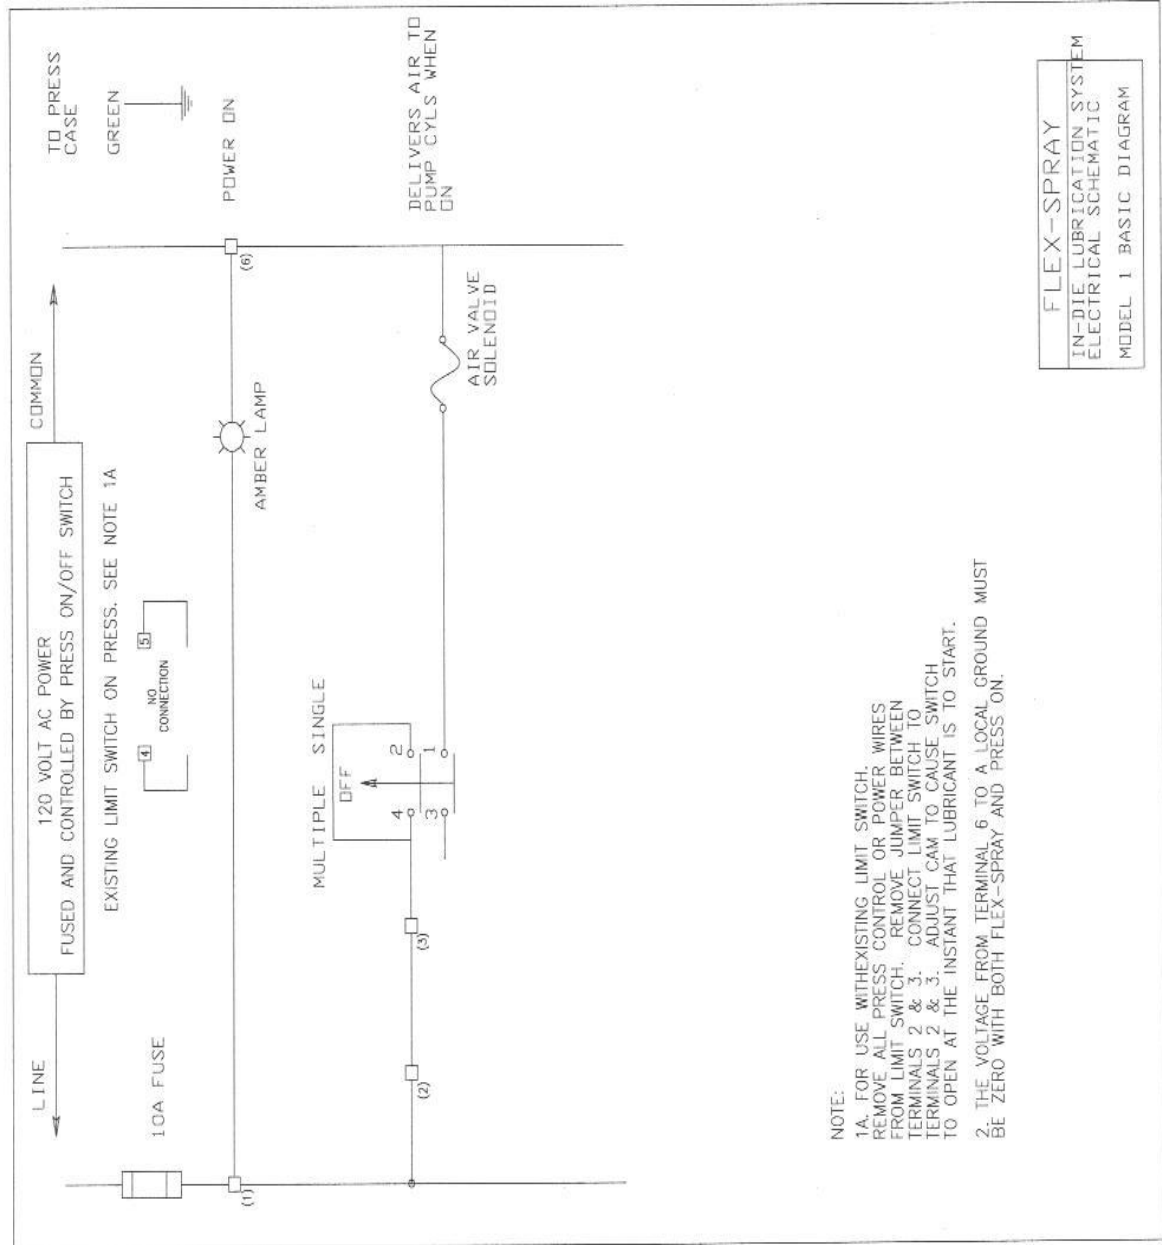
120 VOLT AC POWER
FUSED AND CONTROLLED BY PRESS ON/OFF SWITCH

LINE

COMMON

TO PRESS CASE

GREEN

10A FUSE

EXISTING LIMIT SWITCH ON PRESS. SEE NOTE 1A

4 NO CONNECTION 5

AMBER LAMP

POWER ON

(1)

(6)

(2)

(3)

MULTIPLE SINGLE

OFF

4 2
3 1

AIR VALVE SOLENOID

DELIVERS AIR TO PUMP CYLS WHEN ON

NOTE:

1A. FOR USE WITHEXISTING LIMIT SWITCH. REMOVE ALL PRESS CONTROL OR POWER WIRES FROM LIMIT SWITCH. REMOVE JUMPER BETWEEN TERMINALS 2 & 3. CONNECT LIMIT SWITCH TO TERMINALS 2 & 3. ADJUST CAM TO CAUSE SWITCH TO OPEN AT THE INSTANT THAT LUBRICANT IS TO START.

2. THE VOLTAGE FROM TERMINAL 6 TO A LOCAL GROUND MUST BE ZERO WITH BOTH FLEX-SPRAY AND PRESS ON.

FLEX-SPRAY
IN-DIE LUBRICATION SYSTEM
ELECTRICAL SCHEMATIC
MODEL 1 BASIC DIAGRAM